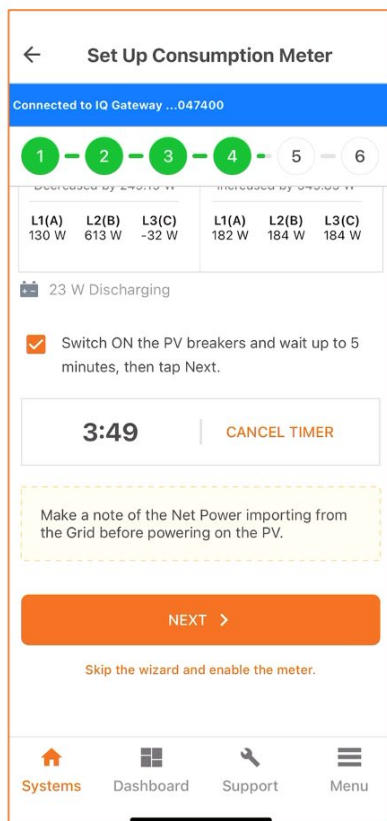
Set Up Consumption Meter

Connected to IQ Gateway ...047400

1 2 3 4 5 6

Decreased by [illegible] W

| L1(A) | L2(B) | L3(C) |
|---|---|---|
| 130 W | 613 W | -32 W |

Increased by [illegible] W

| L1(A) | L2(B) | L3(C) |
|---|---|---|
| 182 W | 184 W | 184 W |

23 W Discharging

Switch ON the PV breakers and wait up to 5 minutes, then tap Next.

3:49

CANCEL TIMER

Make a note of the Net Power importing from the Grid before powering on the PV.

NEXT >

Skip the wizard and enable the meter.

Systems Dashboard Support Menu